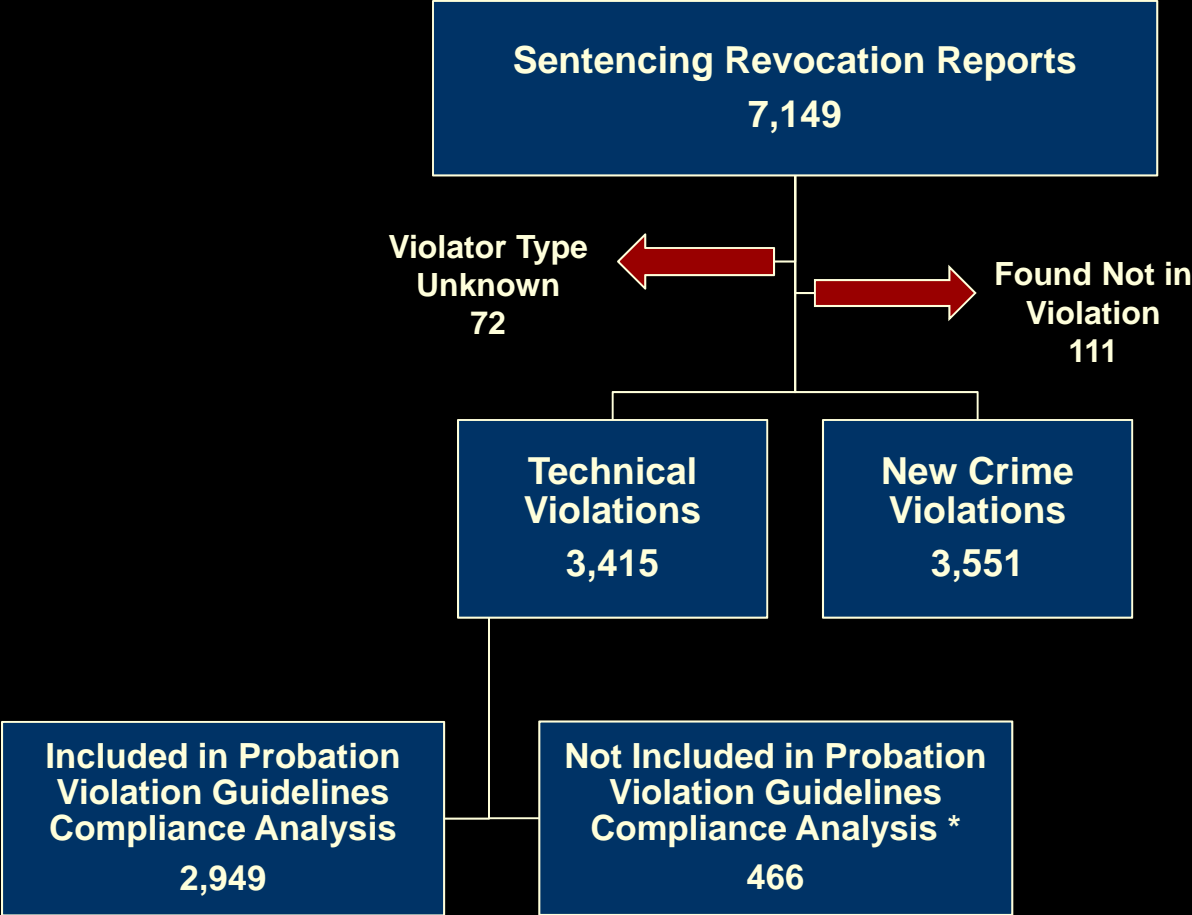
Sentencing Revocation Reports
7,149

Violator Type Unknown
72

Found Not in Violation
111

Technical Violations
3,415

New Crime Violations
3,551

Included in Probation Violation Guidelines Compliance Analysis
2,949

Not Included in Probation Violation Guidelines Compliance Analysis *
466